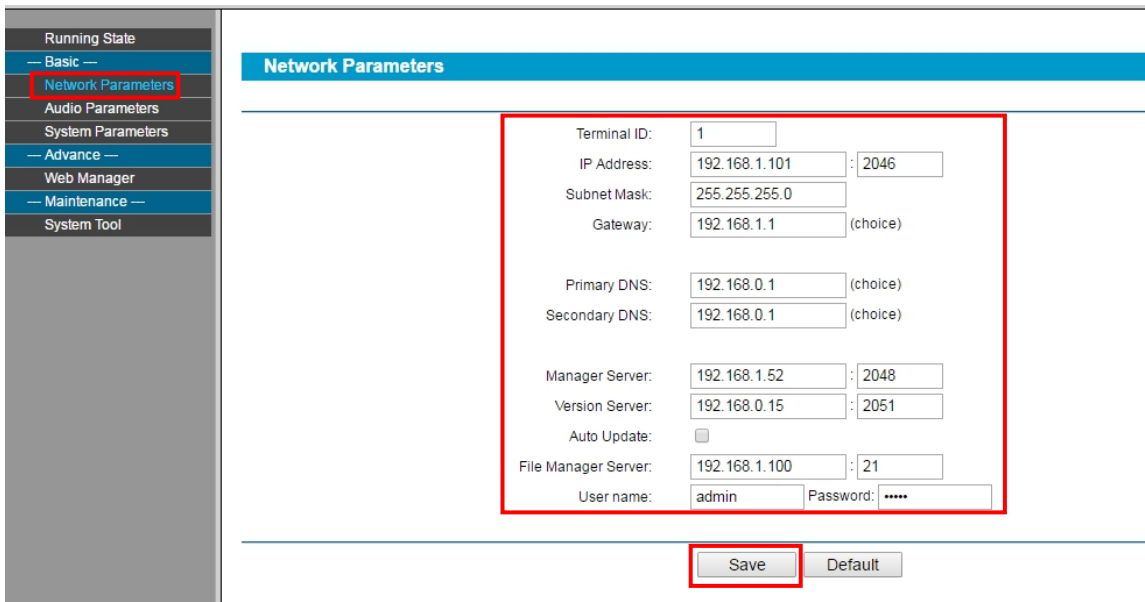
Running State
— Basic —
Network Parameters
Audio Parameters
System Parameters
— Advance —
Web Manager
— Maintenance —
System Tool

Network Parameters

Terminal ID: 1
IP Address: 192.168.1.101 : 2046
Subnet Mask: 255.255.255.0
Gateway: 192.168.1.1 (choice)

Primary DNS: 192.168.0.1 (choice)
Secondary DNS: 192.168.0.1 (choice)

Manager Server: 192.168.1.52 : 2048
Version Server: 192.168.0.15 : 2051
Auto Update:
File Manager Server: 192.168.1.100 : 21
User name: admin Password: •••••

Save Default